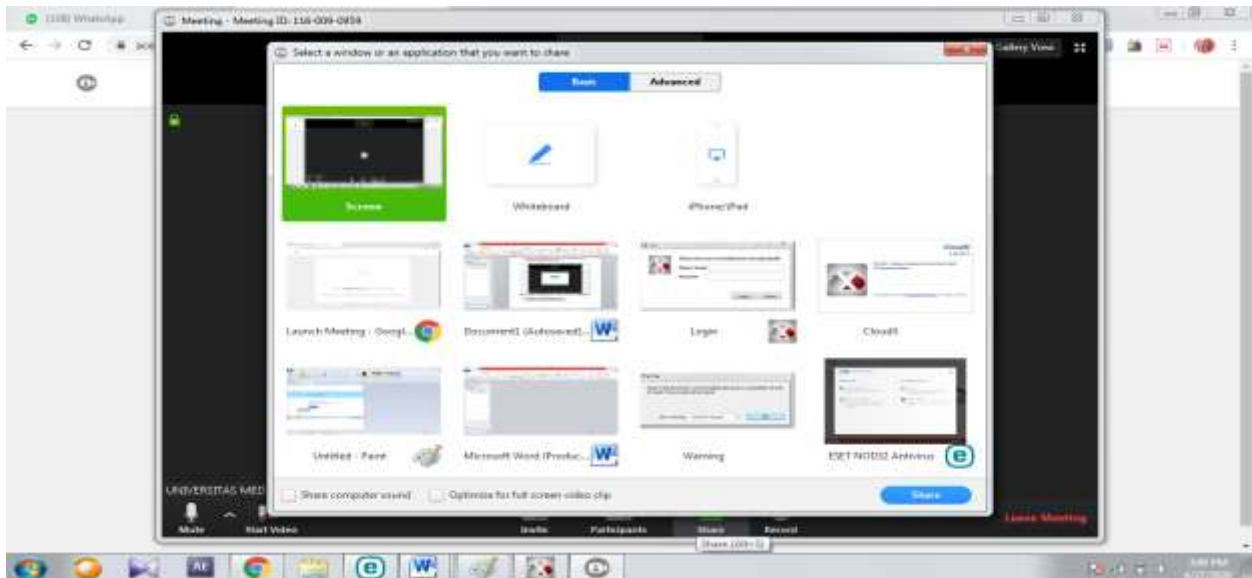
(108) WhatsApp
Meeting - Meeting ID: 116-009-0859
Select a window or an application that you want to share
Gallery View
Basic
Advanced
Screen
Whiteboard
iPhone/iPad
Launch Meeting - Googl...
Document1 (Autosaved)...
Login
Cloud4
Untitled - Paint
Microsoft Word (Produc...
Warning
ESET NOD32 Antivirus
UNIVERSITAS MED
Share computer sound
Optimize for full screen video clip
Share
Mute
Start Video
Invite
Participants
Share
Record
Leave Meeting
Share (Alt+S)